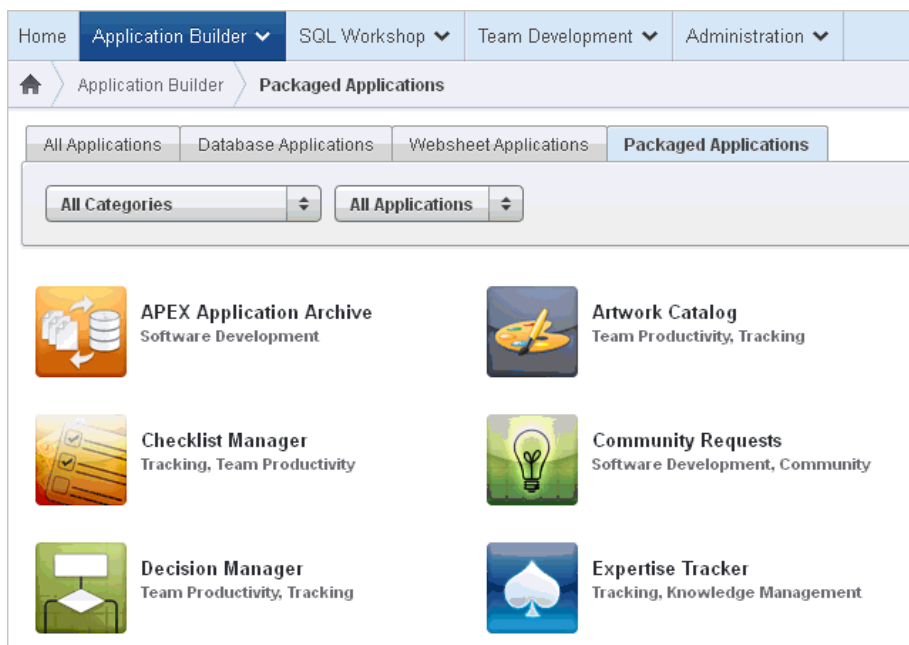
Home Application Builder SQL Workshop Team Development Administration

Application Builder Packaged Applications

All Applications Database Applications Websheet Applications Packaged Applications

All Categories All Applications

APEX Application Archive
Software Development

Artwork Catalog
Team Productivity, Tracking

Checklist Manager
Tracking, Team Productivity

Community Requests
Software Development, Community

Decision Manager
Team Productivity, Tracking

Expertise Tracker
Tracking, Knowledge Management